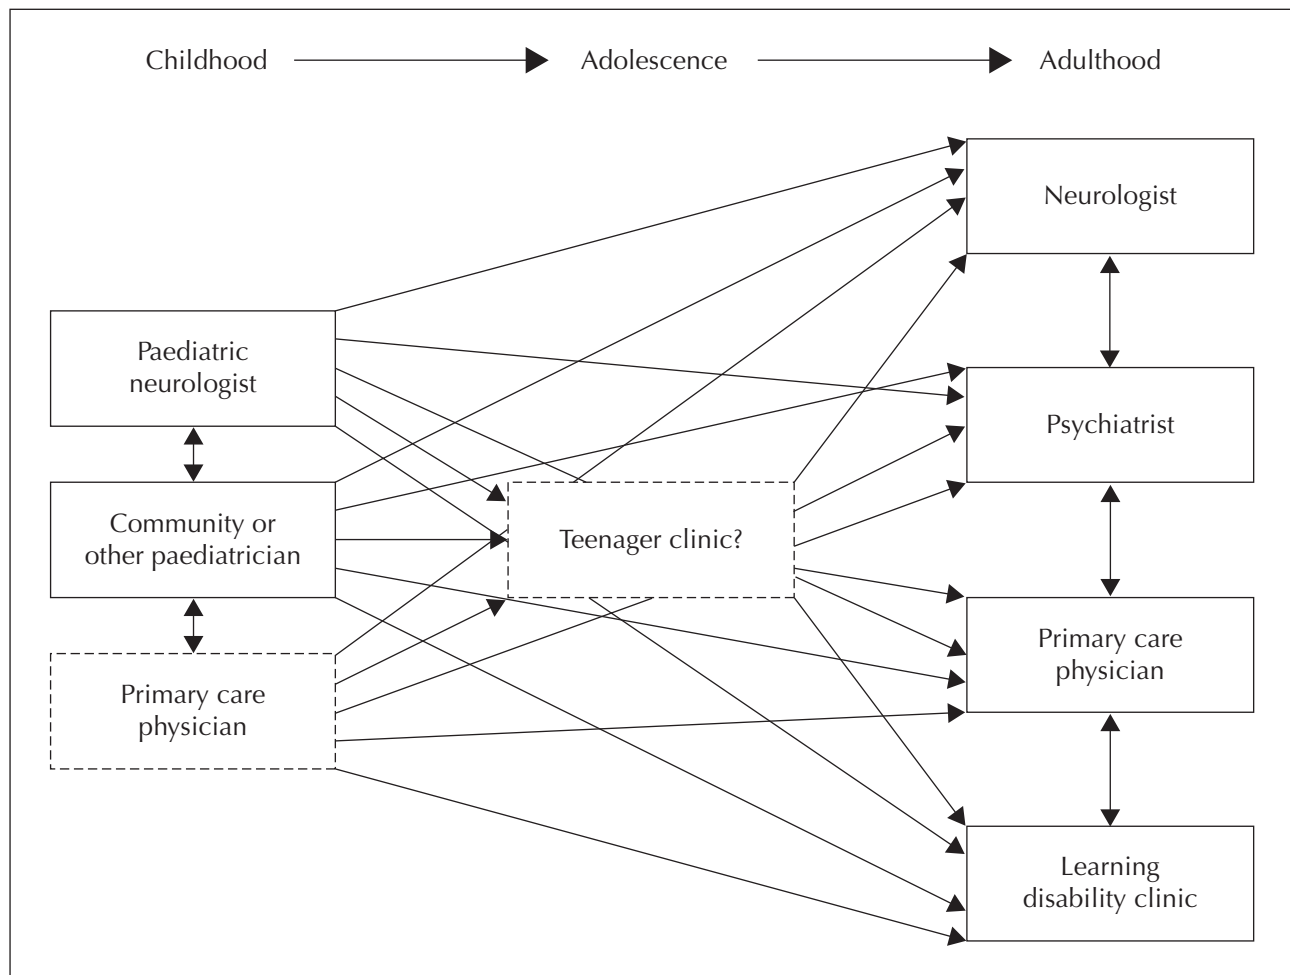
Childhood

Adolescence

Adulthood

Neurologist

Paediatric neurologist

Psychiatrist

Community or other paediatrician

Teenager clinic?

Primary care physician

Primary care physician

Learning disability clinic